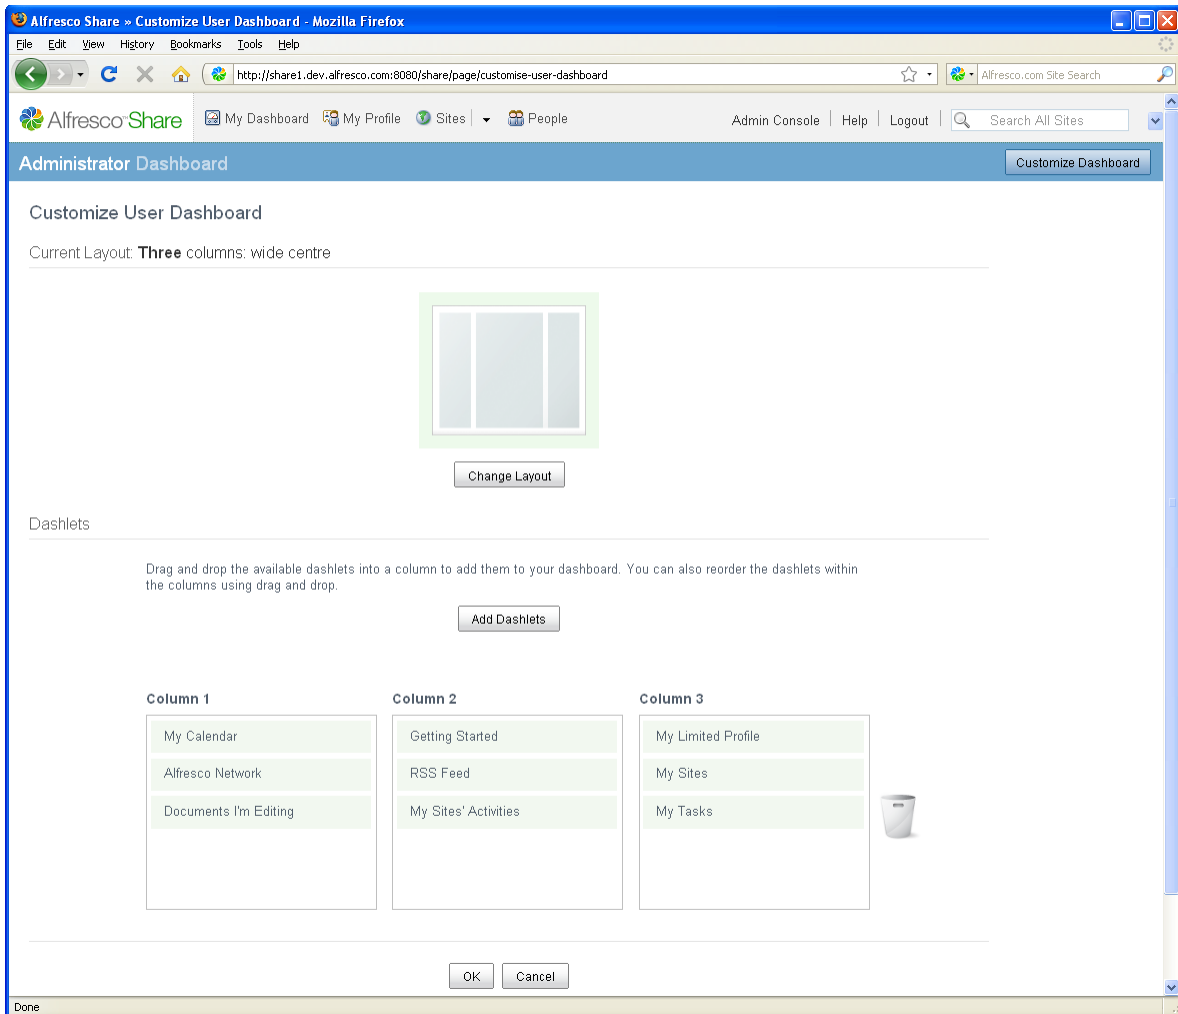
Alfresco Share » Customize User Dashboard - Mozilla Firefox

File Edit View History Bookmarks Tools Help

http://share1.dev.alfresco.com:8080/share/page/customise-user-dashboard

Alfresco.com Site Search

Alfresco Share

My Dashboard My Profile Sites People

Admin Console Help Logout Search All Sites

Administrator Dashboard

Customize Dashboard

Customize User Dashboard

Current Layout: Three columns: wide centre

Change Layout

Dashlets

Drag and drop the available dashlets into a column to add them to your dashboard. You can also reorder the dashlets within the columns using drag and drop.

Add Dashlets

| Column 1 | Column 2 | Column 3 |
|---|---|---|
| My Calendar | Getting Started | My Limited Profile |
| Alfresco Network | RSS Feed | My Sites |
| Documents I'm Editing | My Sites' Activities | My Tasks |

OK Cancel

Done